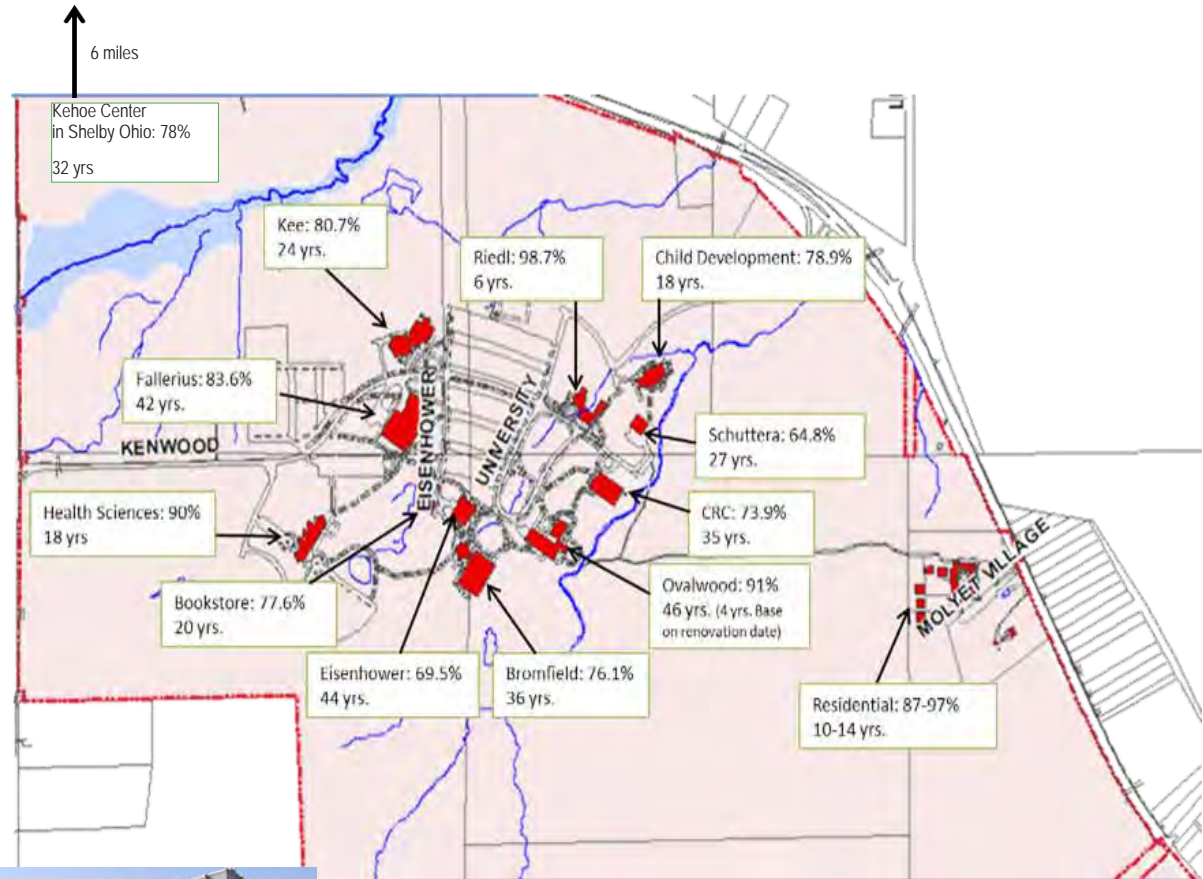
6 miles

Kehoe Center
in Shelby Ohio: 78%

32 yrs

Kee: 80.7%
24 yrs.

Riedl: 98.7%
6 yrs.

Child Development: 78.9%
18 yrs.

Fallerius: 83.6%
42 yrs.

Schuttera: 64.8%
27 yrs.

KENWOOD

EISENHOWER

UNIVERSITY

Health Sciences: 90%
18 yrs

CRC: 73.9%
35 yrs.

Ovalwood: 91%
46 yrs. (4 yrs. Base on renovation date)

Bookstore: 77.6%
20 yrs.

Eisenhower: 69.5%
44 yrs.

Bromfield: 76.1%
36 yrs.

MOLYET VILLAGE

Residential: 87-97%
10-14 yrs.